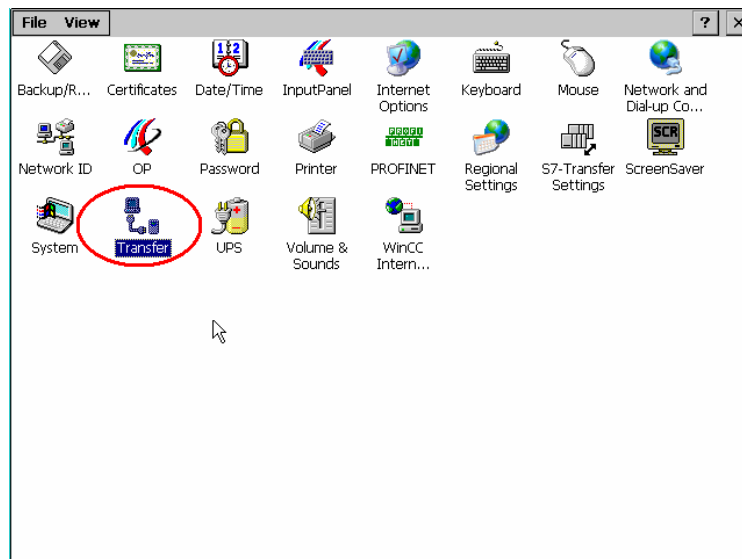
File View

?

Backup/R...
Certificates
Date/Time
InputPanel
Internet Options
Keyboard
Mouse
Network and Dial-up Co...

Network ID
OP
Password
Printer
PROFINET
Regional Settings
S7-Transfer Settings
ScreenSaver

System
Transfer
UPS
Volume & Sounds
WinCC Intern...